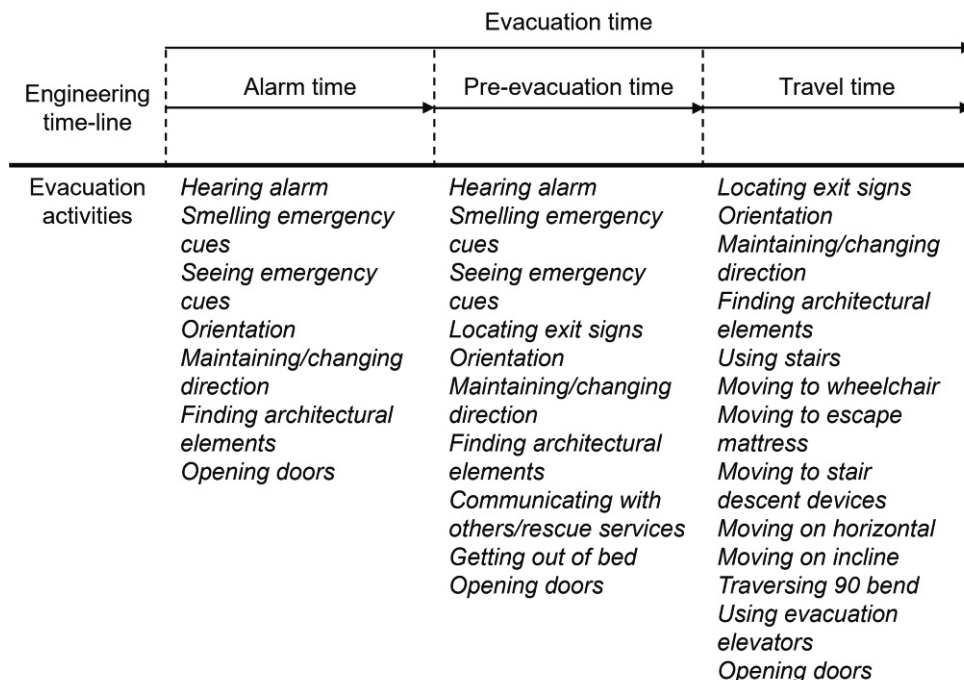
Evacuation time

| Engineering time-line | Alarm time | Pre-evacuation time | Travel time |
|---|---|---|---|
| Evacuation activities | *Hearing alarm*<br>*Smelling emergency cues*<br>*Seeing emergency cues*<br>*Orientation*<br>*Maintaining/changing direction*<br>*Finding architectural elements*<br>*Opening doors* | *Hearing alarm*<br>*Smelling emergency cues*<br>*Seeing emergency cues*<br>*Locating exit signs*<br>*Orientation*<br>*Maintaining/changing direction*<br>*Finding architectural elements*<br>*Communicating with others/rescue services*<br>*Getting out of bed*<br>*Opening doors* | *Locating exit signs*<br>*Orientation*<br>*Maintaining/changing direction*<br>*Finding architectural elements*<br>*Using stairs*<br>*Moving to wheelchair*<br>*Moving to escape mattress*<br>*Moving to stair descent devices*<br>*Moving on horizontal*<br>*Moving on incline*<br>*Traversing 90 bend*<br>*Using evacuation elevators*<br>*Opening doors* |